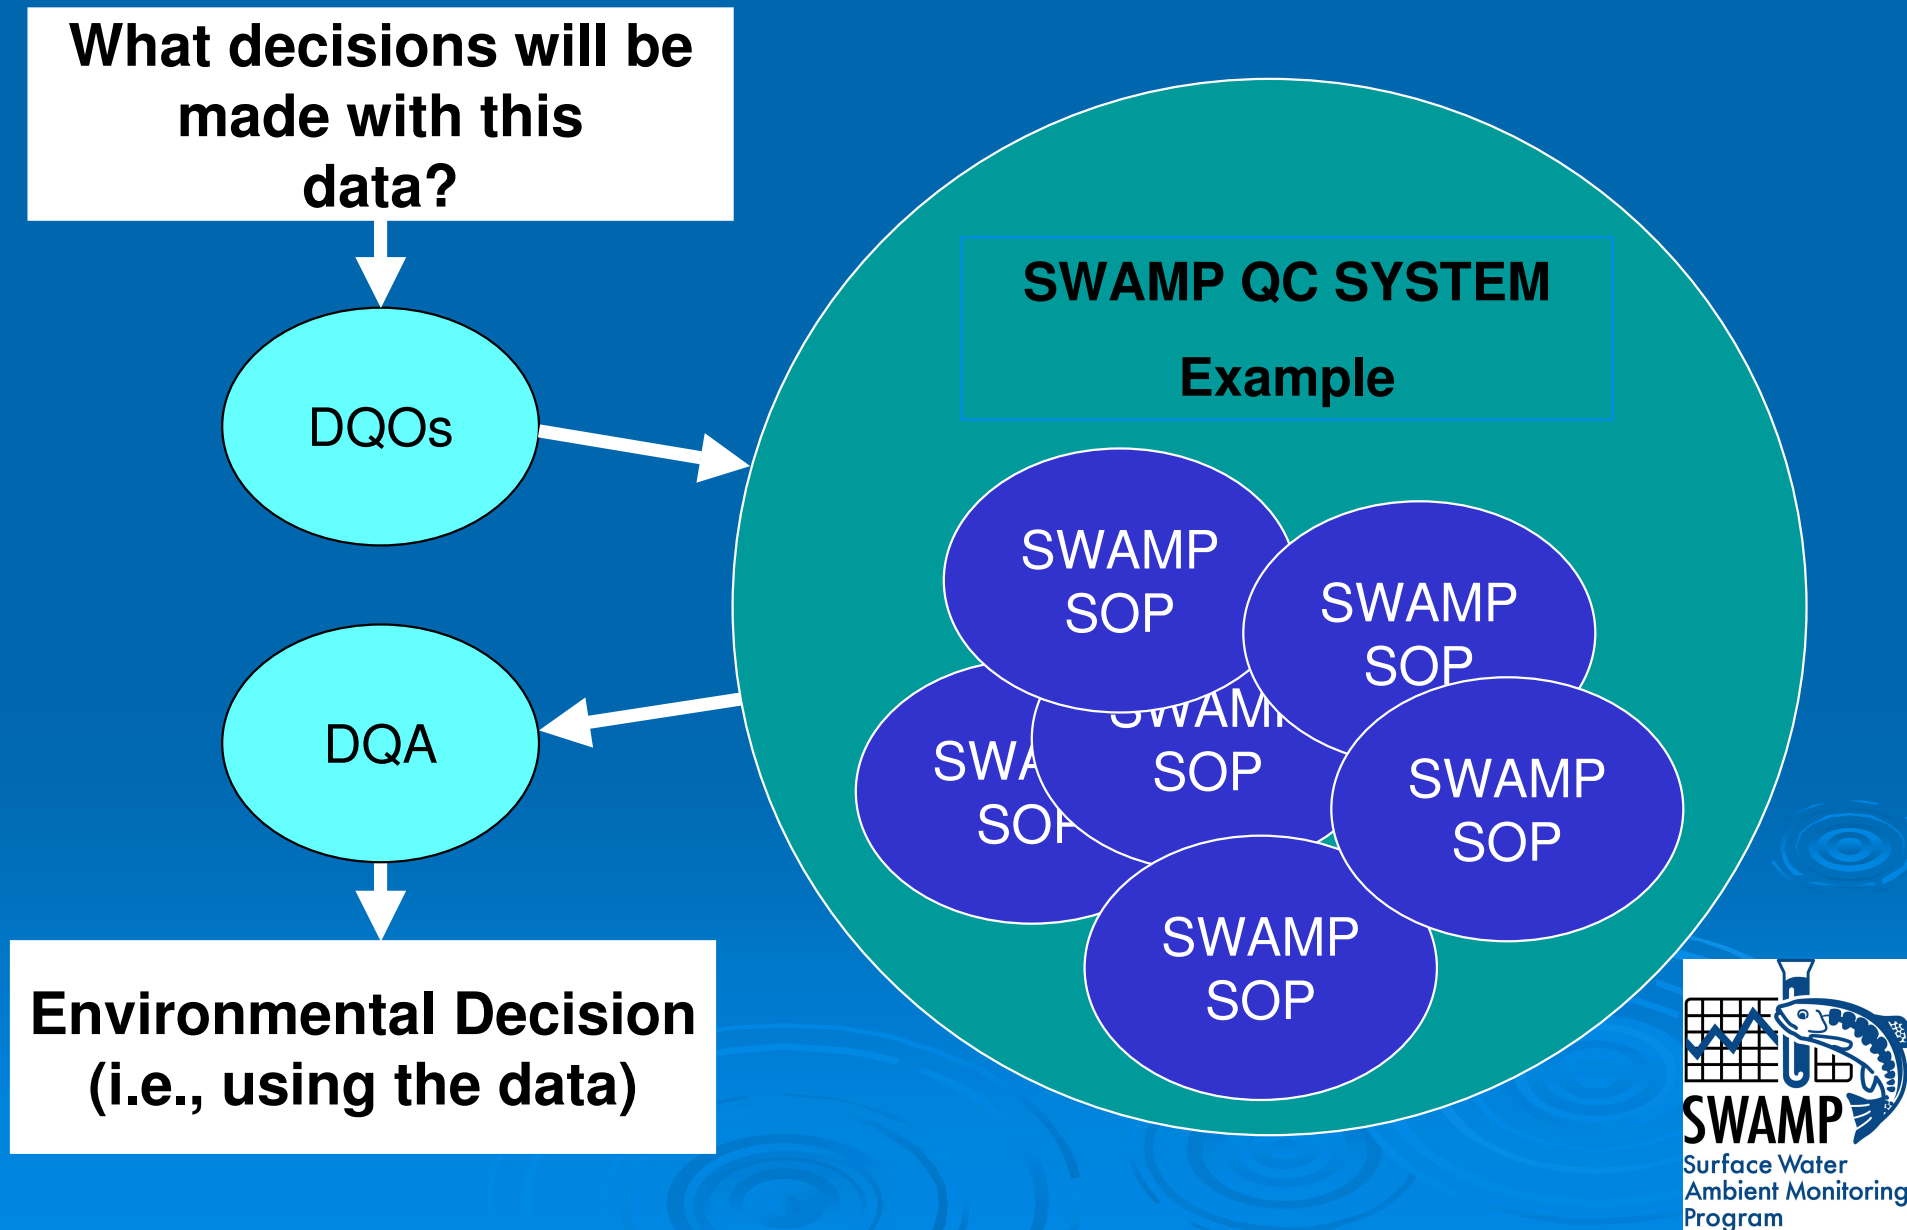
What decisions will be made with this data?

DQOs

DQA

Environmental Decision (i.e., using the data)

SWAMP QC SYSTEM

Example

SWAMP SOP

SWAMP SOP

SWA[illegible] SOP

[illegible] SOP

SWAMP SOP

SWAMP SOP

SWAMP
Surface Water Ambient Monitoring Program